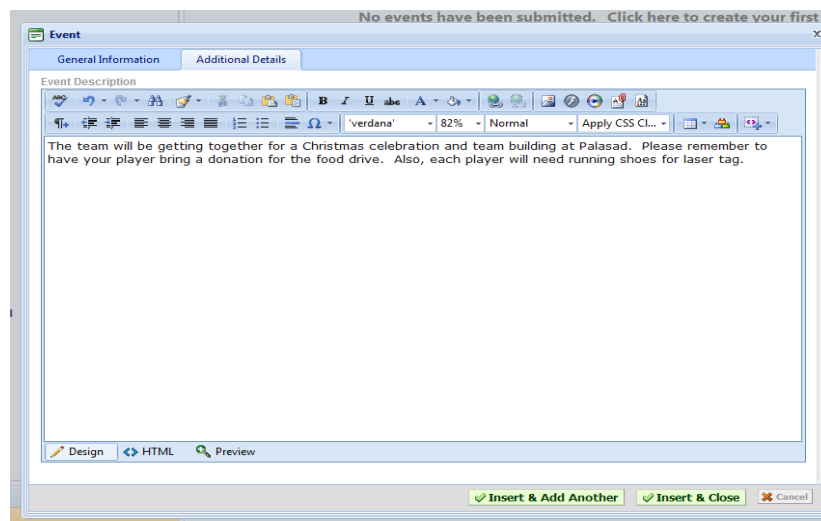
No events have been submitted. Click here to create your first

Event

General Information | Additional Details

Event Description

'verdana' | 82% | Normal | Apply CSS Cl...

The team will be getting together for a Christmas celebration and team building at Palasad. Please remember to have your player bring a donation for the food drive. Also, each player will need running shoes for laser tag.

Design | HTML | Preview

Insert & Add Another | Insert & Close | Cancel